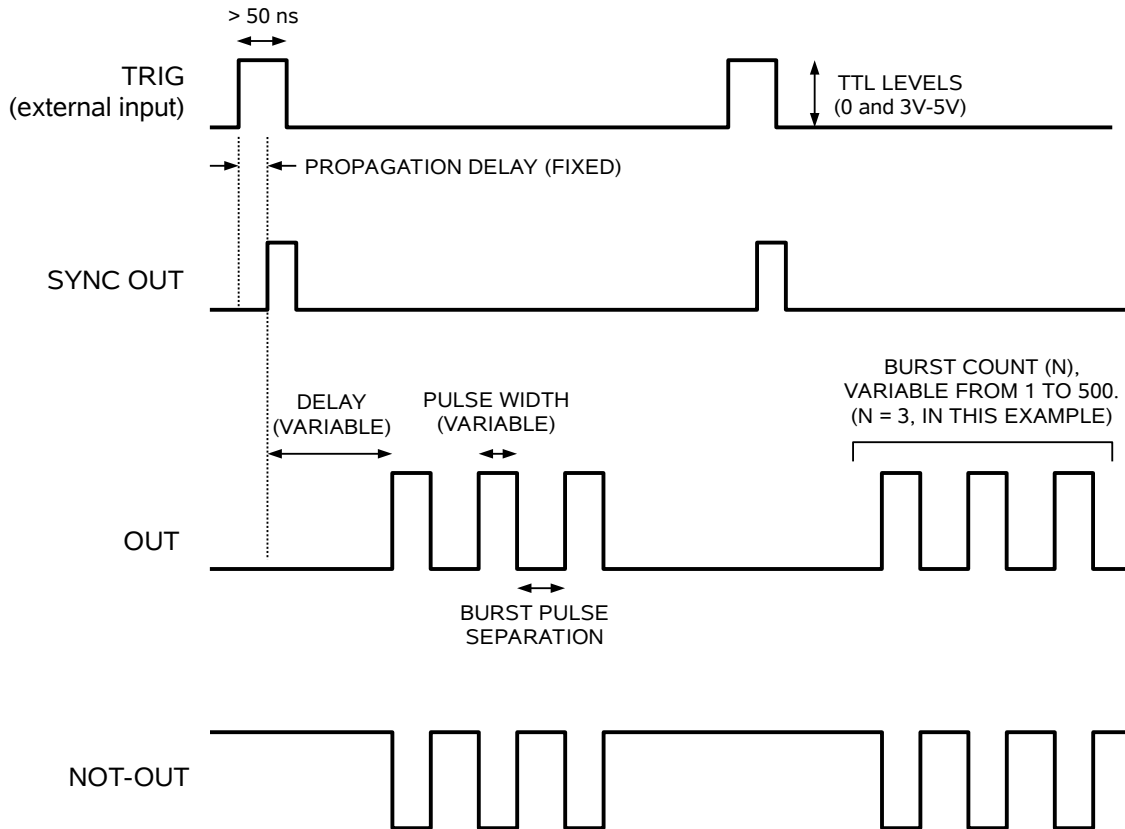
> 50 ns

TRIG
(external input)

TTL LEVELS
(0 and 3V-5V)

PROPAGATION DELAY (FIXED)

SYNC OUT

DELAY
(VARIABLE)

PULSE WIDTH
(VARIABLE)

BURST COUNT (N),
VARIABLE FROM 1 TO 500.
(N = 3, IN THIS EXAMPLE)

OUT

BURST PULSE
SEPARATION

NOT-OUT